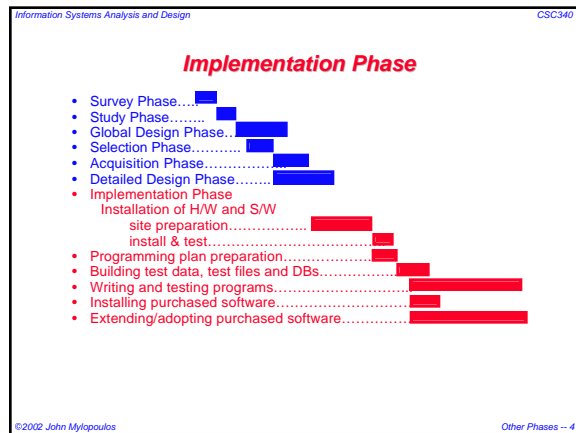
Information Systems Analysis and Design

CSC340

Implementation Phase

- Survey Phase….
- Study Phase……..
- Global Design Phase..
- Selection Phase………..
- Acquisition Phase……………..
- Detailed Design Phase……..
- Implementation Phase
  Installation of H/W and S/W
  site preparation……………..
  install & test………………………………
- Programming plan preparation……………….
- Building test data, test files and DBs…………….
- Writing and testing programs……………………….
- Installing purchased software……………………….
- Extending/adopting purchased software…………..

©2002 John Mylopoulos

Other Phases -- 4